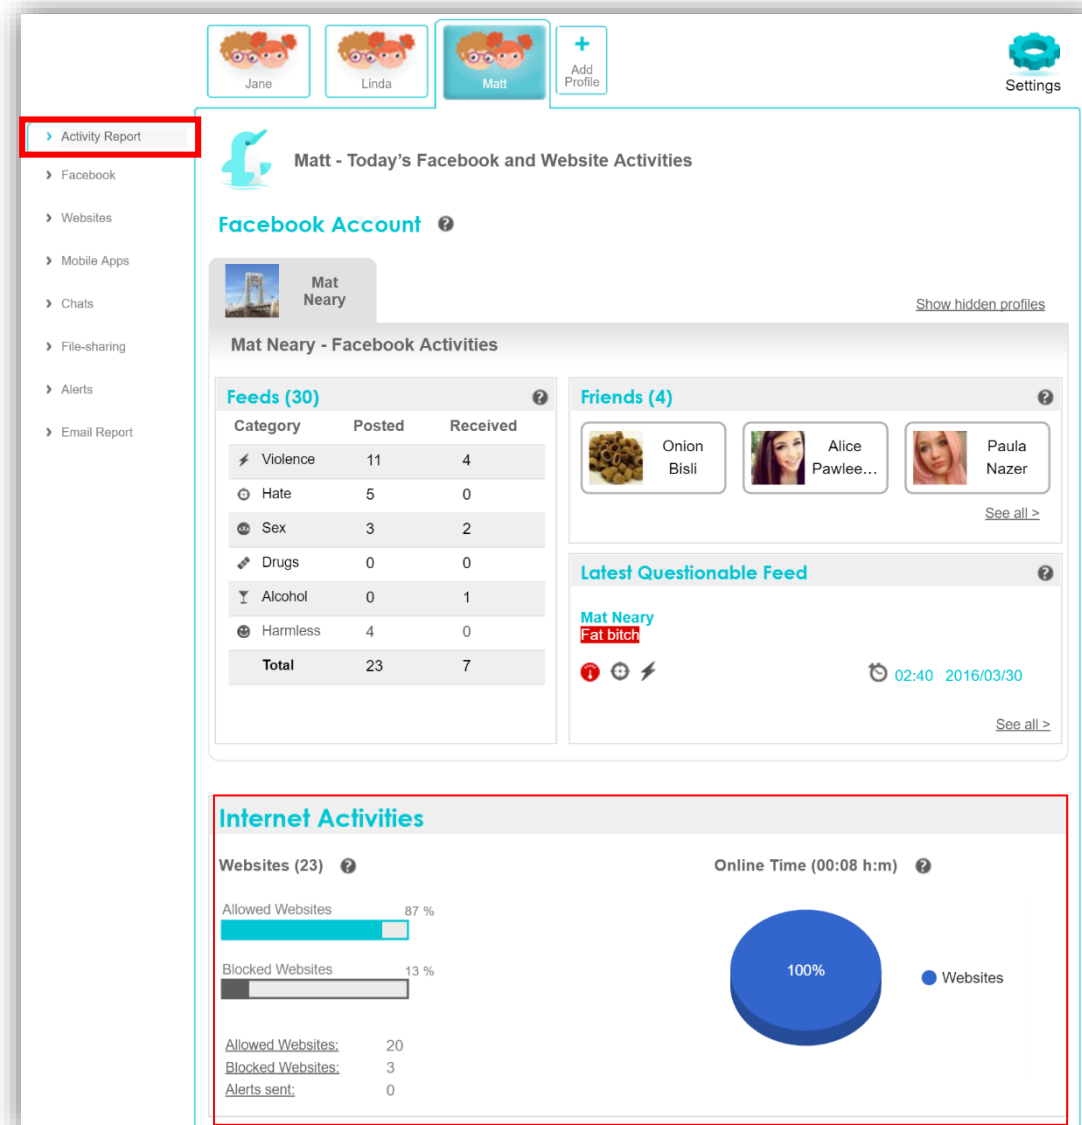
Jane
Linda
Matt
Add Profile
Settings

Activity Report
Facebook
Websites
Mobile Apps
Chats
File-sharing
Alerts
Email Report

Matt - Today's Facebook and Website Activities

Facebook Account

Mat Neary

Show hidden profiles

Mat Neary - Facebook Activities

Feeds (30)

| Category | Posted | Received |
|---|---|---|
| Violence | 11 | 4 |
| Hate | 5 | 0 |
| Sex | 3 | 2 |
| Drugs | 0 | 0 |
| Alcohol | 0 | 1 |
| Harmless | 4 | 0 |
| Total | 23 | 7 |

Friends (4)

Onion Bisli
Alice Pawlee...
Paula Nazer

See all >

Latest Questionable Feed

Mat Neary
Fat bitch

02:40 2016/03/30

See all >

Internet Activities

Websites (23)

Allowed Websites 87 %

Blocked Websites 13 %

Allowed Websites: 20
Blocked Websites: 3
Alerts sent: 0

Online Time (00:08 h:m)

100%

Websites